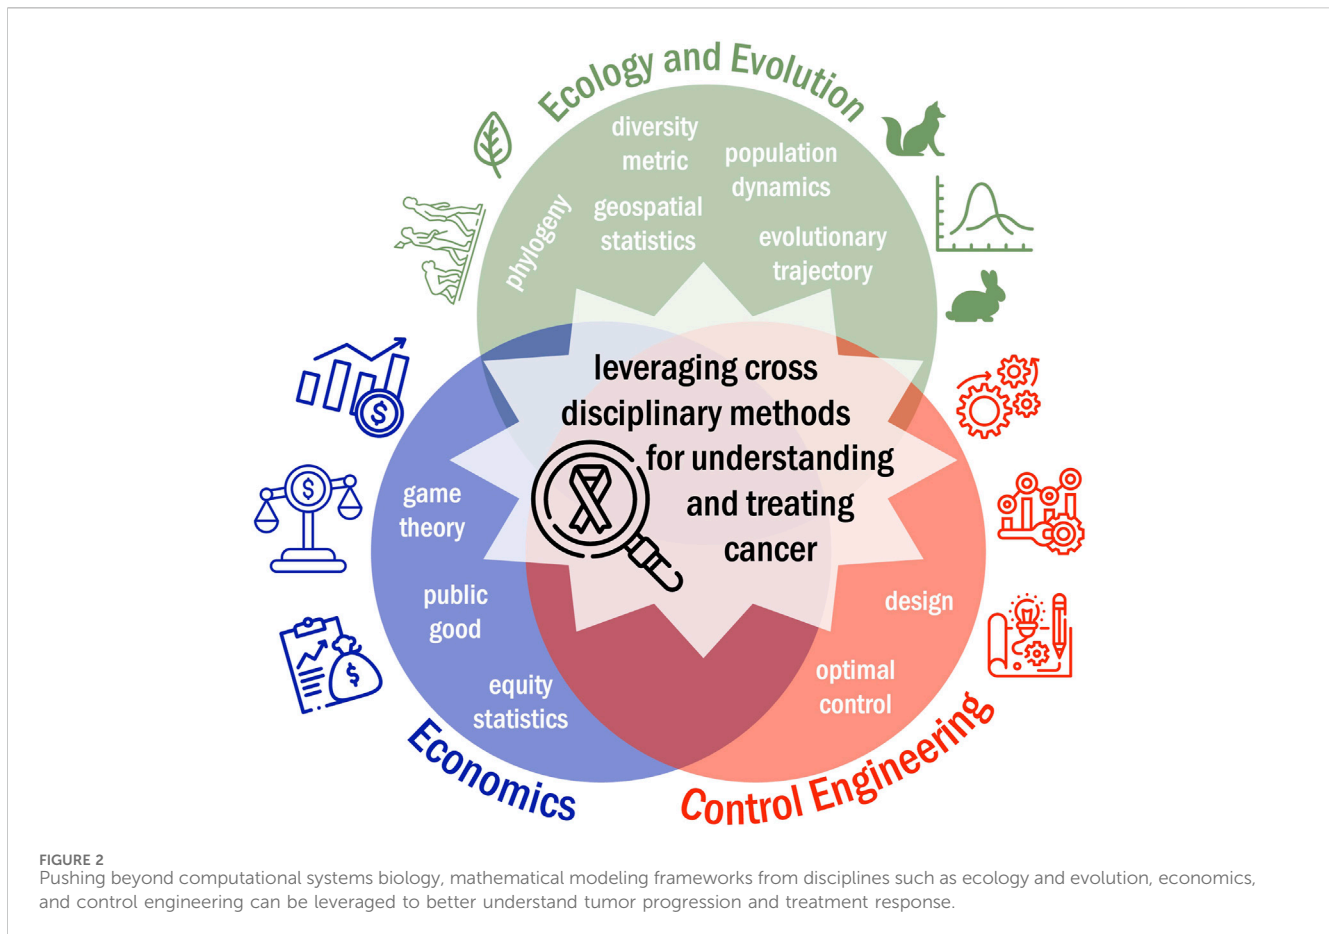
Ecology and Evolution

diversity metric

population dynamics

phylogeny

geospatial statistics

evolutionary trajectory

leveraging cross disciplinary methods for understanding and treating cancer

game theory

public good

equity statistics

design

optimal control

$

$

$

Economics

Control Engineering

FIGURE 2
Pushing beyond computational systems biology, mathematical modeling frameworks from disciplines such as ecology and evolution, economics, and control engineering can be leveraged to better understand tumor progression and treatment response.